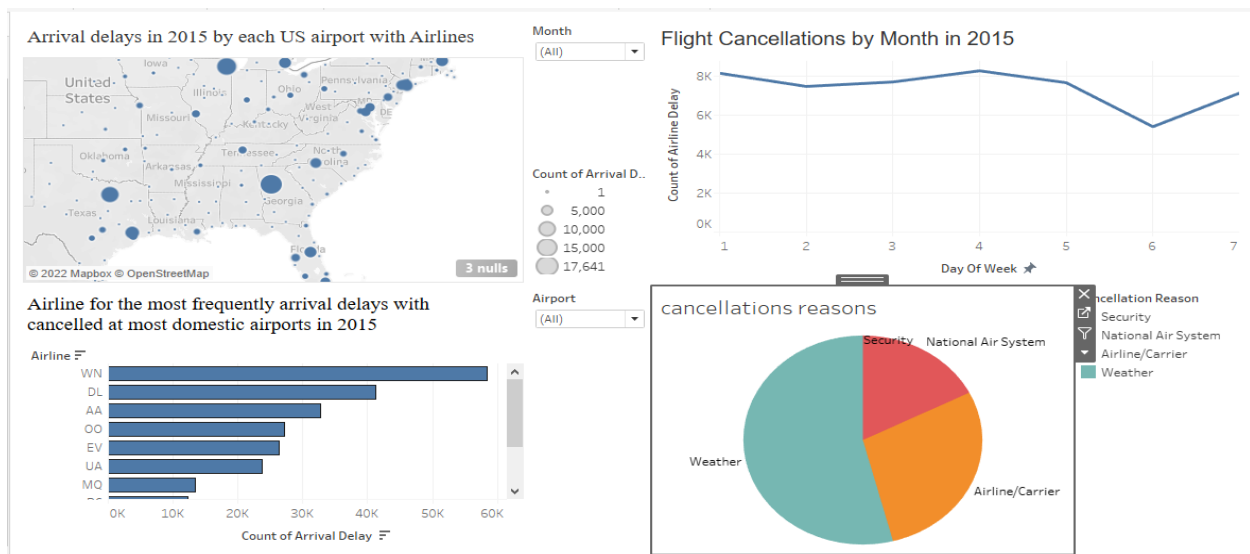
Arrival delays in 2015 by each US airport with Airlines

Iowa
United States
Illinois
Ohio
Pennsylvania
Missouri
West Virginia
Kentucky
Oklahoma
Tennessee
North Carolina
Arkansas
Mississippi
Georgia
Texas
Louisiana
Florida

© 2022 Mapbox © OpenStreetMap
3 nulls

Month
(All)

Count of Arrival D..
1
5,000
10,000
15,000
17,641

Airport
(All)

Flight Cancellations by Month in 2015

8K
6K
4K
2K
0K
Count of Airline Delay
1 2 3 4 5 6 7
Day Of Week

Airline for the most frequently arrival delays with cancelled at most domestic airports in 2015

Airline
WN
DL
AA
OO
EV
UA
MQ
0K 10K 20K 30K 40K 50K 60K
Count of Arrival Delay

cancellations reasons
Security
National Air System
Weather
Airline/Carrier

Cancellation Reason
Security
National Air System
Airline/Carrier
Weather